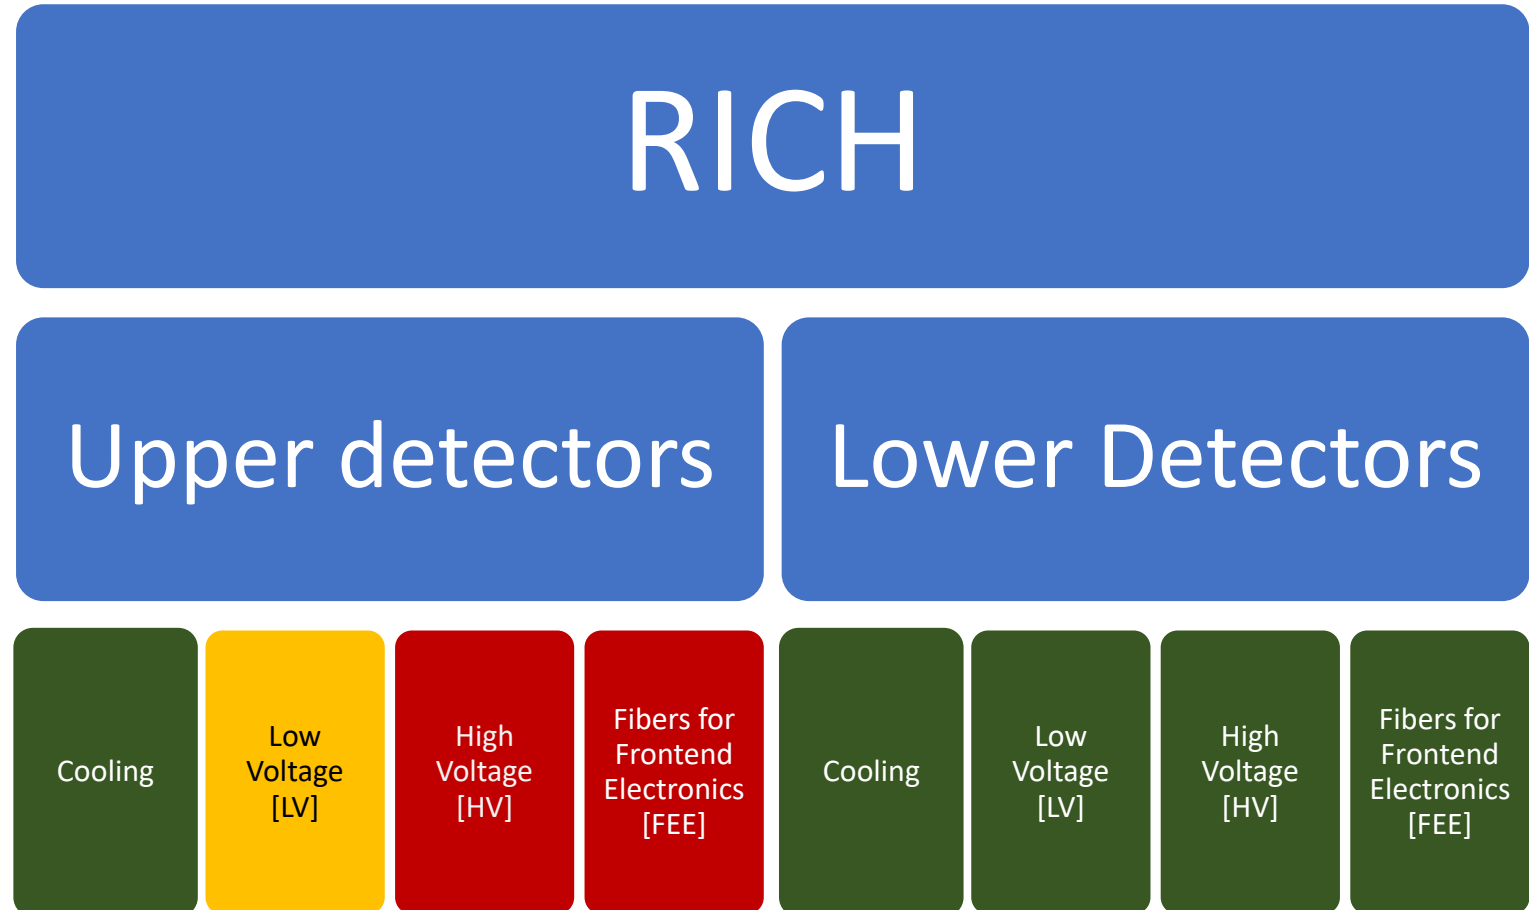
RICH

Upper detectors

Lower Detectors

Cooling

Low Voltage [LV]

High Voltage [HV]

Fibers for Frontend Electronics [FEE]

Cooling

Low Voltage [LV]

High Voltage [HV]

Fibers for Frontend Electronics [FEE]